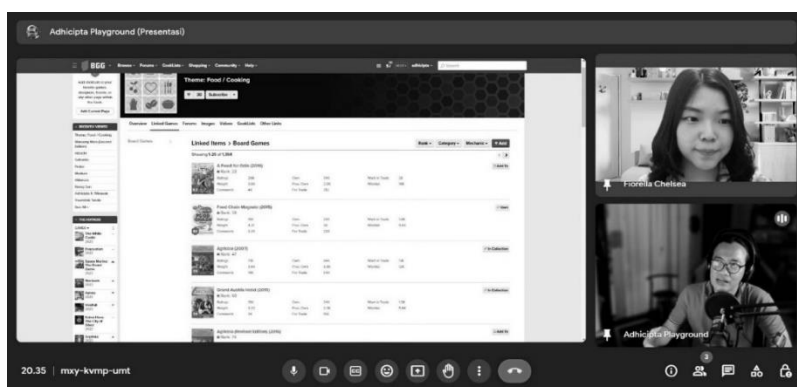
Adhicipta Playground (Presentasi)

BGG Browse Forums Geeklists Shopping Community Help

Theme: Food / Cooking

Subscribe

Overview Linked Games Forums Images Videos GeekLists Other Links

Linked Items > Board Games

Showing 1-25 of 1,064

A Feast for Odin (2016)

Food Chain Magnate (2015)

Agricola (2007)

Grand Austria Hotel (2015)

Agricola (Revised Edition) (2016)

Fiorella Chelsea

Adhicipta Playground

20.35 | mxy-kvmp-umt